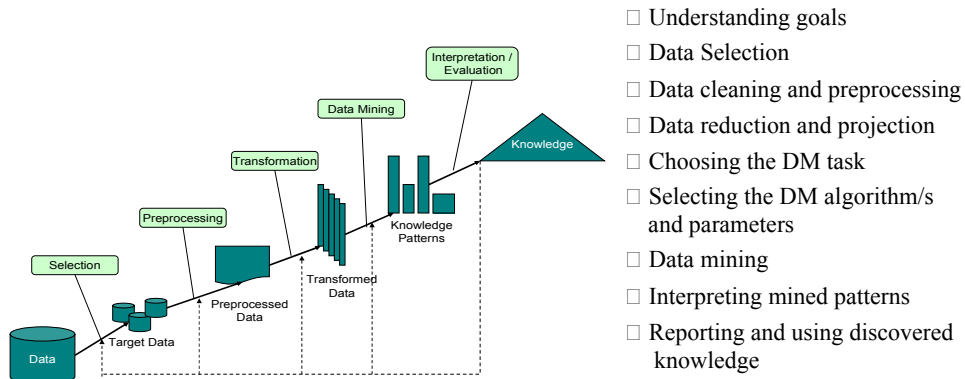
Interpretation / Evaluation

Data Mining

Knowledge

Transformation

Knowledge Patterns

Preprocessing

Transformed Data

Selection

Preprocessed Data

Target Data

Data

□ Understanding goals
□ Data Selection
□ Data cleaning and preprocessing
□ Data reduction and projection
□ Choosing the DM task
□ Selecting the DM algorithm/s and parameters
□ Data mining
□ Interpreting mined patterns
□ Reporting and using discovered knowledge